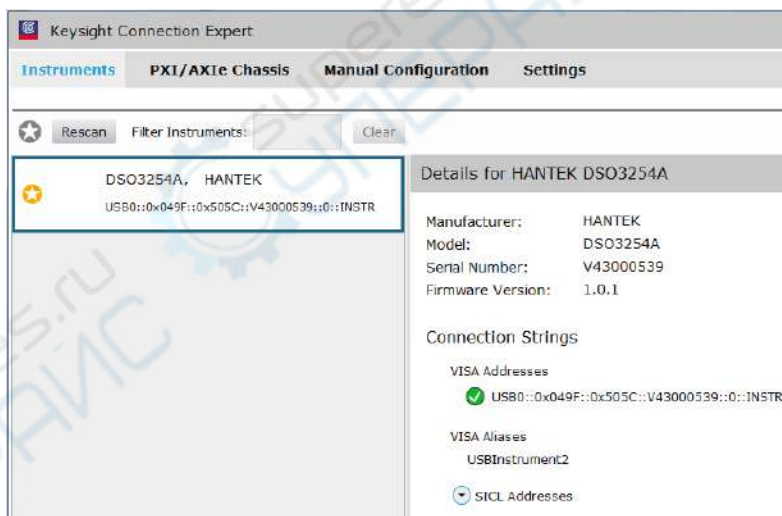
Keysight Connection Expert

Instruments PXI/AXIe Chassis Manual Configuration Settings

Rescan Filter Instruments: Clear

DSO3254A, HANTEK
USB0::0x049F::0x505C::V43000539::0::INSTR

Details for HANTEK DSO3254A

Manufacturer: HANTEK
Model: DSO3254A
Serial Number: V43000539
Firmware Version: 1.0.1

Connection Strings

VISA Addresses
USB0::0x049F::0x505C::V43000539::0::INSTR

VISA Aliases
USBInstrument2

SICL Addresses